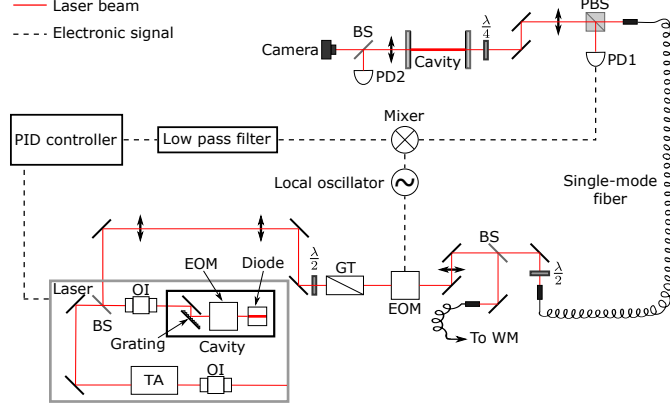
Laser beam
Electronic signal
Camera
BS
PD2
Cavity
$\frac{\lambda}{4}$
PBS
PD1
PID controller
Low pass filter
Mixer
Local oscillator
Single-mode fiber
Laser
OI
EOM
Diode
$\frac{\lambda}{2}$
GT
BS
$\frac{\lambda}{2}$
BS
Grating
Cavity
EOM
To WM
TA
OI